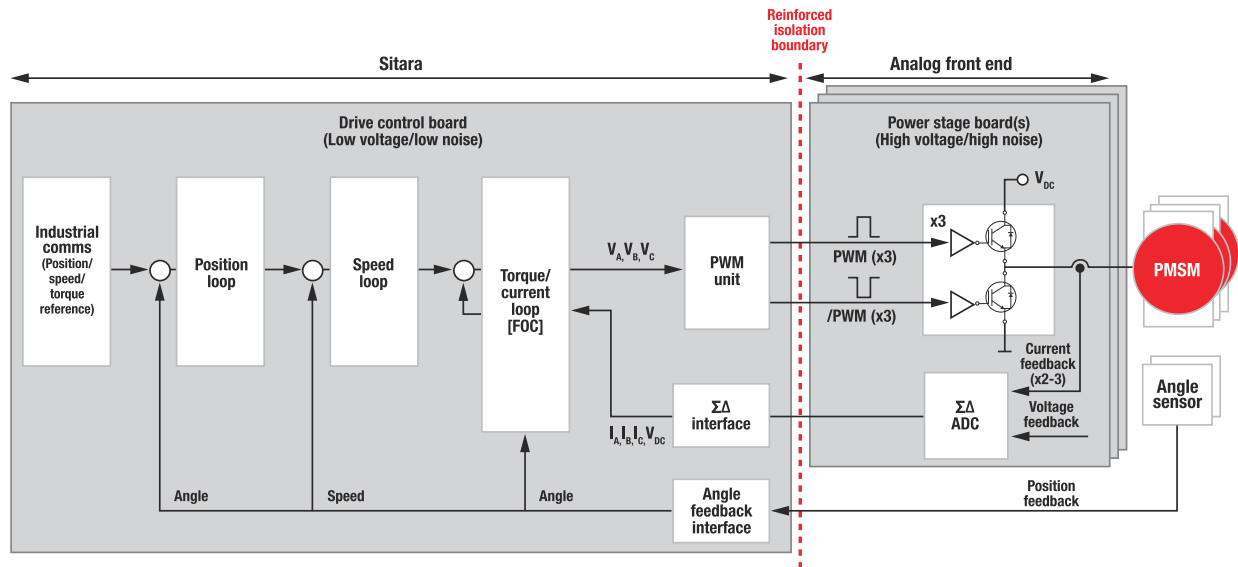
Reinforced isolation boundary

Sitara

Analog front end

Drive control board
(Low voltage/low noise)

Power stage board(s)
(High voltage/high noise)

Industrial comms
(Position/ speed/ torque reference)

Position loop

Speed loop

Torque/ current loop [FOC]

$V_A, V_B, V_C$

PWM unit

PWM (x3)

/PWM (x3)

x3

$V_{DC}$

PMSM

Current feedback (x2-3)

ΣΔ ADC

Voltage feedback

ΣΔ interface

$I_A, I_B, I_C, V_{DC}$

Angle sensor

Angle

Speed

Angle

Angle feedback interface

Position feedback